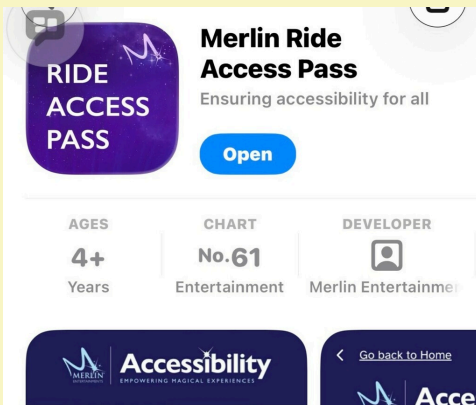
RIDE ACCESS PASS

Merlin Ride Access Pass

Ensuring accessibility for all

Open

AGES
4+
Years

CHART
No.61
Entertainment

DEVELOPER
Merlin Entertainme

MERLIN ENTERTAINMENTS
Accessibility
EMPOWERING MAGICAL EXPERIENCES

< Go back to Home

Acce